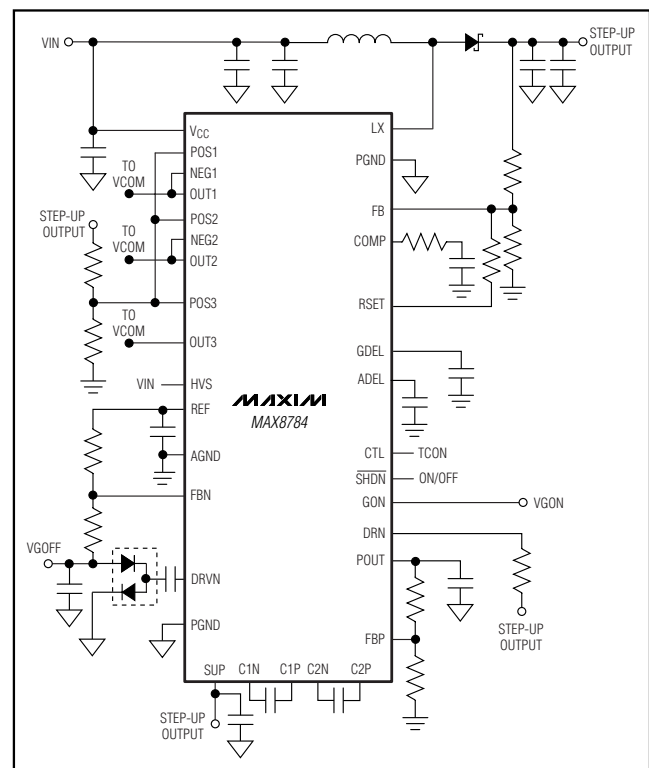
VIN
STEP-UP OUTPUT
$V_{CC}$
POS1
NEG1
OUT1
POS2
NEG2
OUT2
POS3
OUT3
HVS
REF
AGND
FBN
DRVN
PGND
SUP
C1N
C1P
C2N
C2P
TO VCOM
TO VCOM
TO VCOM
STEP-UP OUTPUT
VIN
VGOFF
STEP-UP OUTPUT
LX
PGND
FB
COMP
RSET
GDEL
ADEL
MAXIM
MAX8784
CTL
TCON
$\overline{SHDN}$
ON/OFF
GON
VGON
DRN
POUT
FBP
STEP-UP OUTPUT